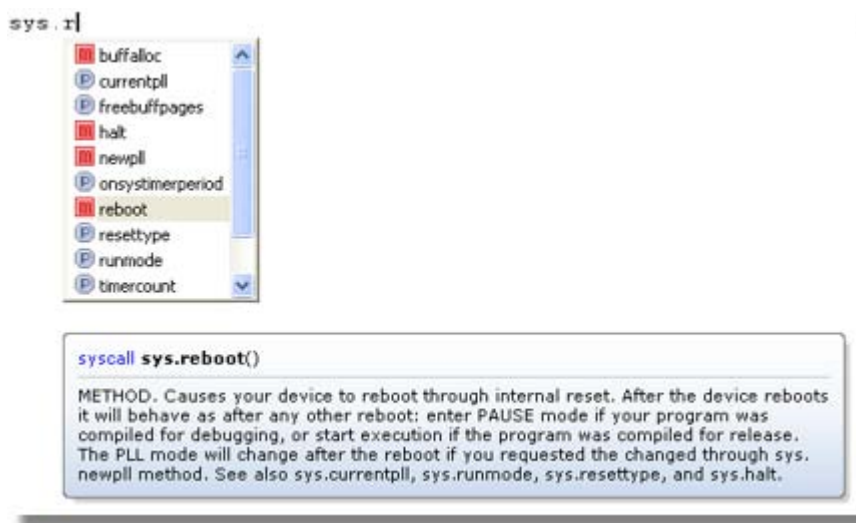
sys.r

m buffalloc
P currentpll
P freebuffpages
m halt
m newpll
P onsystimerperiod
m reboot
P resettype
P runmode
P timercount

syscall sys.reboot()

METHOD. Causes your device to reboot through internal reset. After the device reboots it will behave as after any other reboot: enter PAUSE mode if your program was compiled for debugging, or start execution if the program was compiled for release. The PLL mode will change after the reboot if you requested the changed through sys.newpll method. See also sys.currentpll, sys.runmode, sys.resettype, and sys.halt.